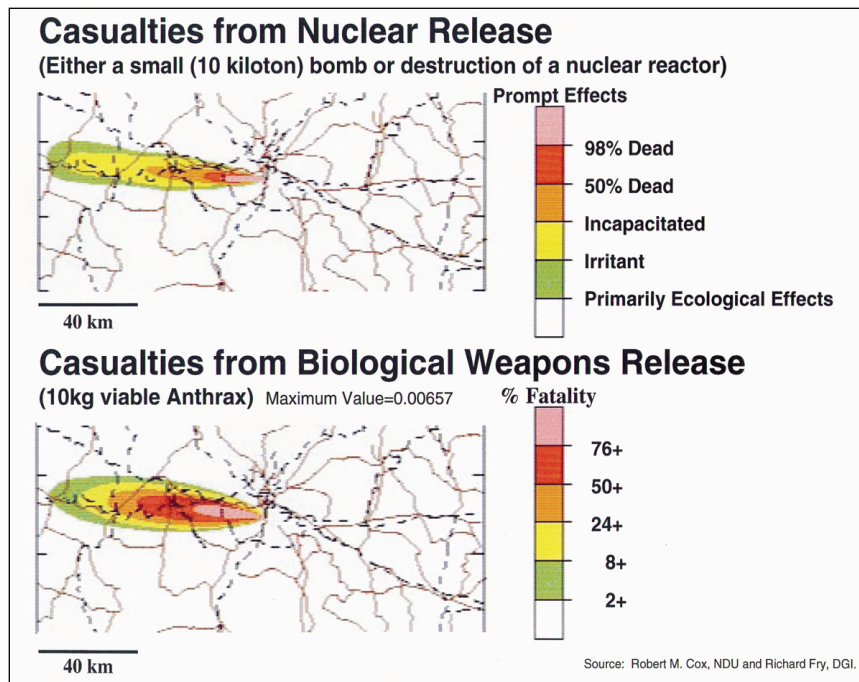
Casualties from Nuclear Release

(Either a small (10 kiloton) bomb or destruction of a nuclear reactor)

Prompt Effects

98% Dead

50% Dead

Incapacitated

Irritant

Primarily Ecological Effects

40 km

Casualties from Biological Weapons Release

(10kg viable Anthrax) Maximum Value=0.00657

% Fatality

76+

50+

24+

8+

2+

40 km

Source: Robert M. Cox, NDU and Richard Fry, DGI.